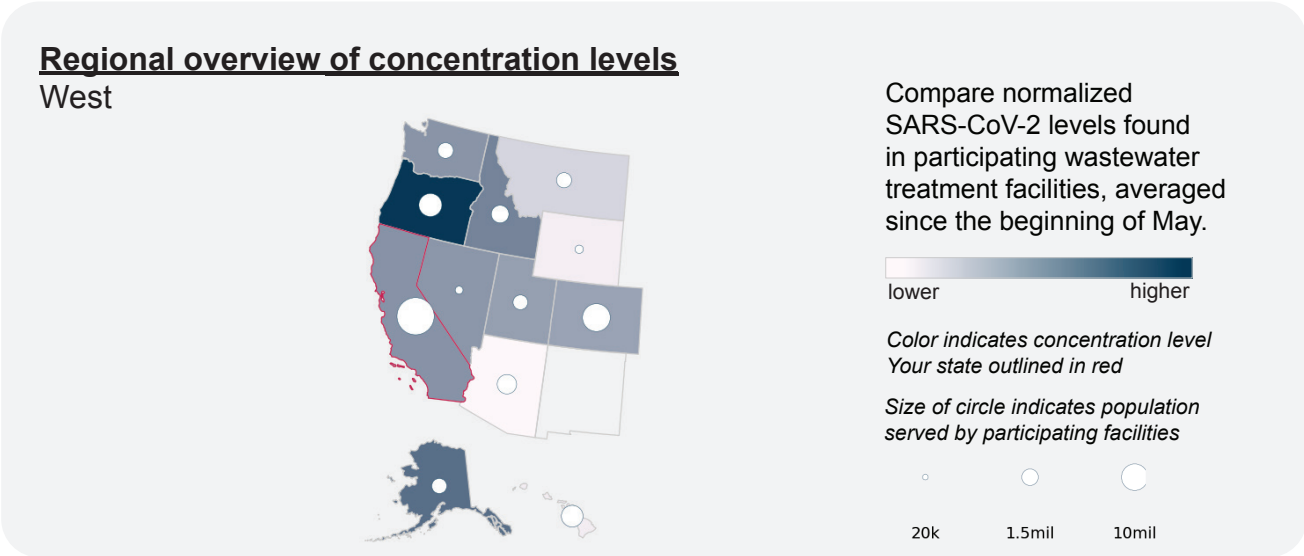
Regional overview of concentration levels
West

Compare normalized SARS-CoV-2 levels found in participating wastewater treatment facilities, averaged since the beginning of May.

lower
higher

Color indicates concentration level
Your state outlined in red

Size of circle indicates population served by participating facilities

20k
1.5mil
10mil